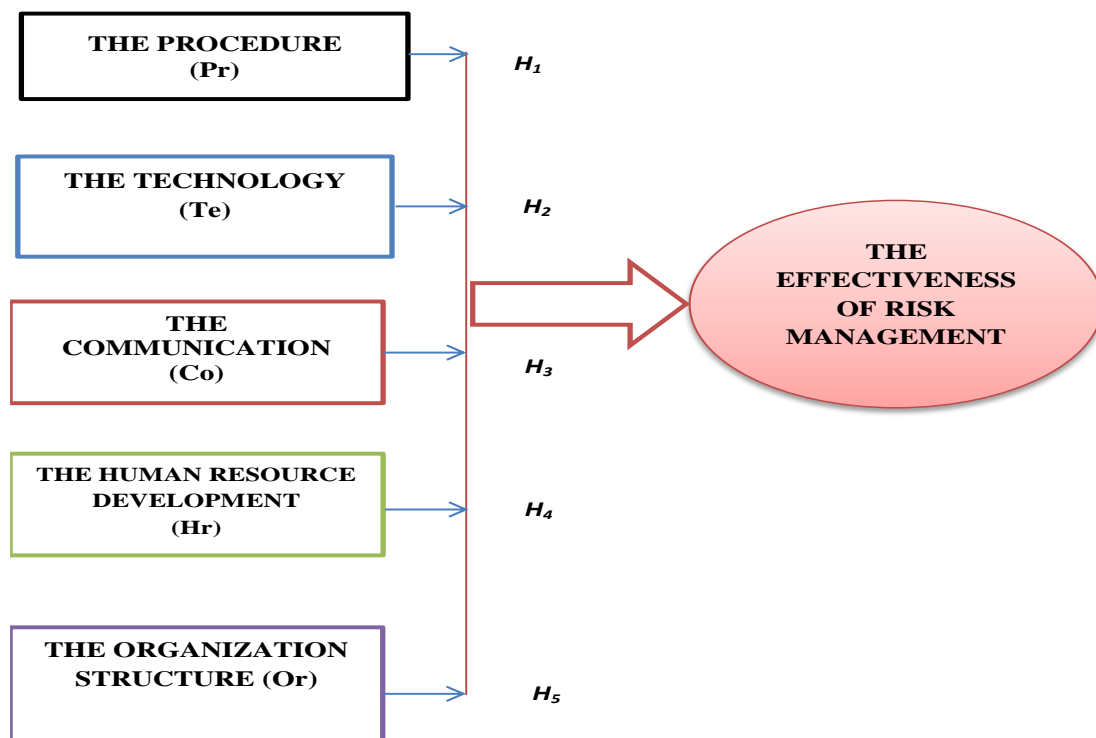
THE PROCEDURE (Pr)

$H_1$

THE TECHNOLOGY (Te)

$H_2$

THE EFFECTIVENESS OF RISK MANAGEMENT

THE COMMUNICATION (Co)

$H_3$

THE HUMAN RESOURCE DEVELOPMENT (Hr)

$H_4$

THE ORGANIZATION STRUCTURE (Or)

$H_5$